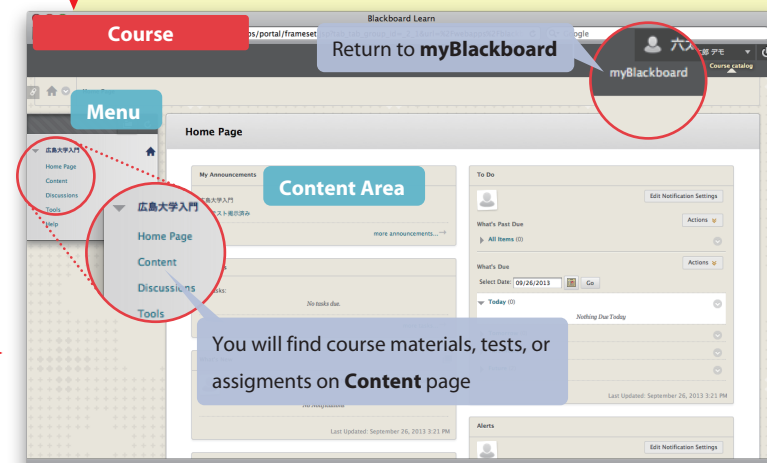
Blackboard Learn

Course

ps/portal/frameset

ogle

Return to **myBlackboard**

六

myBlackboard

Course catalog

Menu

Home Page

広島大学入門

Home Page

Content

Discussions

Tools

Help

Content Area

My Announcements

広島大学入門

テスト規示済み

more announcements...

広島大学入門

Home Page

Content

Discussions

Tools

tasks:

No tasks due.

You will find course materials, tests, or assigments on **Content** page

No Notifications

Last Updated: September 26, 2013 3:21 PM

To Do

Edit Notification Settings

Actions

What's Past Due

All Items (0)

What's Due

Actions

Select Date: 09/26/2013

Go

Today (0)

Nothing Due Today

Last Updated: September 26, 2013 3:21 PM

Alerts

Edit Notification Settings